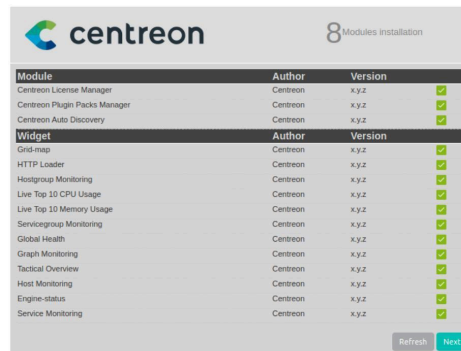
centreon

8 Modules installation

| Module | Author | Version | |
|---|---|---|---|
| Centreon License Manager | Centreon | x.y.z | ✓ |
| Centreon Plugin Packs Manager | Centreon | x.y.z | ✓ |
| Centreon Auto Discovery | Centreon | x.y.z | ✓ |

| Widget | Author | Version | |
|---|---|---|---|
| Grid-map | Centreon | x.y.z | ✓ |
| HTTP Loader | Centreon | x.y.z | ✓ |
| Hostgroup Monitoring | Centreon | x.y.z | ✓ |
| Live Top 10 CPU Usage | Centreon | x.y.z | ✓ |
| Live Top 10 Memory Usage | Centreon | x.y.z | ✓ |
| Servicegroup Monitoring | Centreon | x.y.z | ✓ |
| Global Health | Centreon | x.y.z | ✓ |
| Graph Monitoring | Centreon | x.y.z | ✓ |
| Tactical Overview | Centreon | x.y.z | ✓ |
| Host Monitoring | Centreon | x.y.z | ✓ |
| Engine-status | Centreon | x.y.z | ✓ |
| Service Monitoring | Centreon | x.y.z | ✓ |

Refresh Next